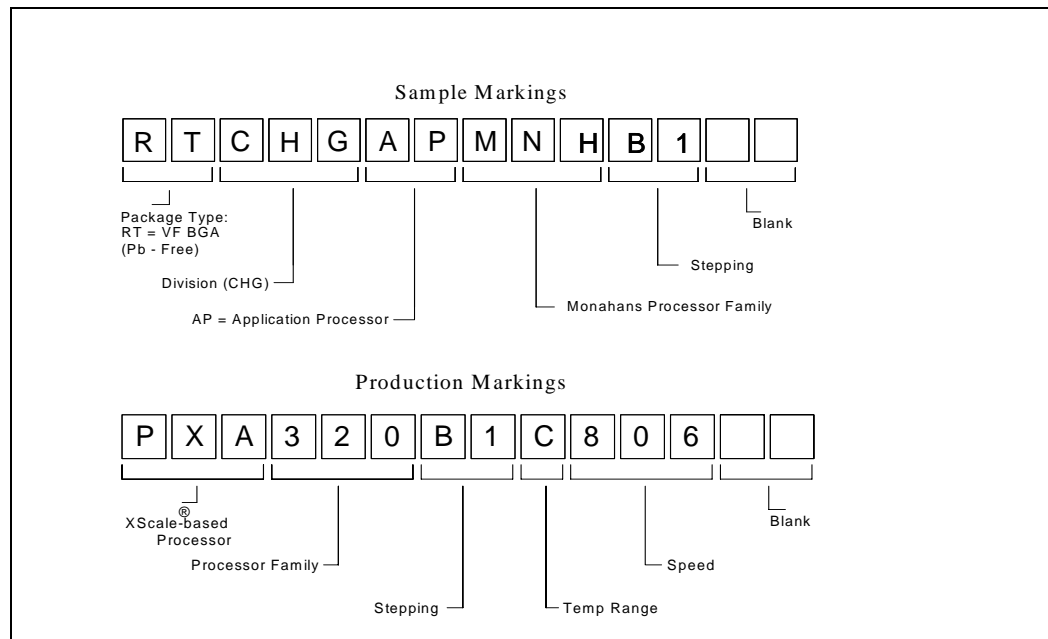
Sample Markings

R T C H G A P M N H B 1

Package Type:
RT = VF BGA
(Pb - Free)

Division (CHG)

AP = Application Processor

Monahans Processor Family

Stepping

Blank

Production Markings

P X A 3 2 0 B 1 C 8 0 6

XScale®-based Processor

Processor Family

Stepping

Temp Range

Speed

Blank